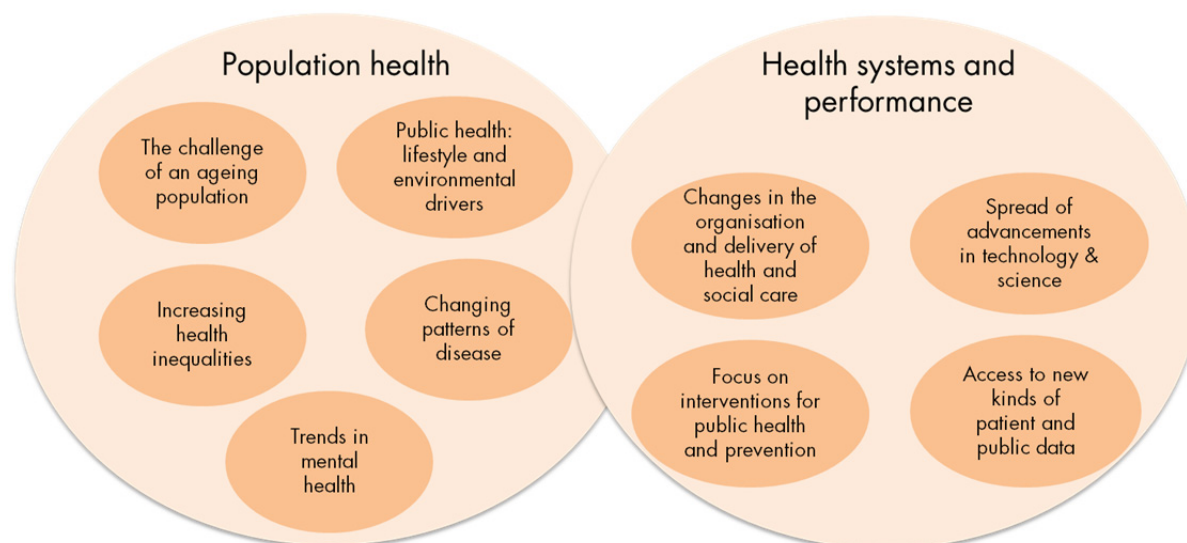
Population health

The challenge of an ageing population

Public health: lifestyle and environmental drivers

Increasing health inequalities

Changing patterns of disease

Trends in mental health

Health systems and performance

Changes in the organisation and delivery of health and social care

Spread of advancements in technology & science

Focus on interventions for public health and prevention

Access to new kinds of patient and public data